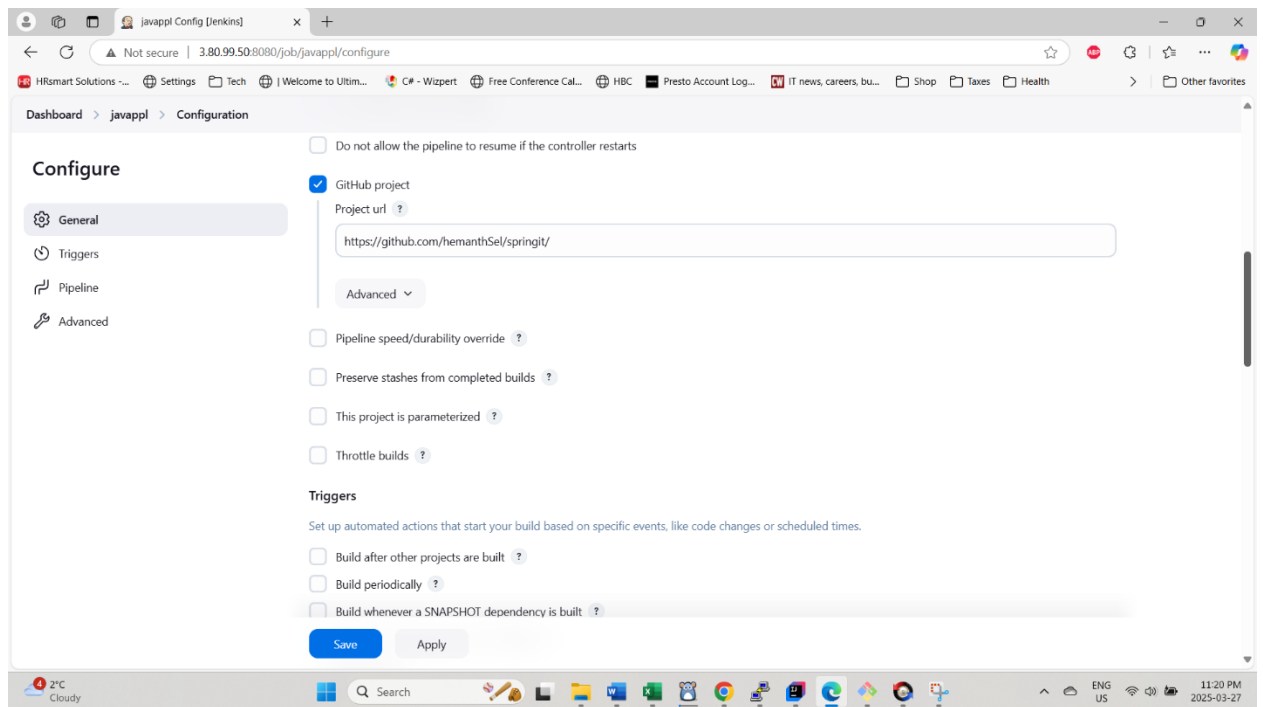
javappl Config [Jenkins]

Not secure | 3.80.99.50:8080/job/javappl/configure

HRsmart Solutions -... Settings Tech | Welcome to Ultim... C# - Wizpert Free Conference Cal... HBC Presto Account Log... IT news, careers, bu... Shop Taxes Health Other favorites

Dashboard > javappl > Configuration

Configure

General
Triggers
Pipeline
Advanced

Do not allow the pipeline to resume if the controller restarts

GitHub project

Project url ?

https://github.com/hemanthSel/springit/

Advanced

Pipeline speed/durability override ?

Preserve stashes from completed builds ?

This project is parameterized ?

Throttle builds ?

Triggers

Set up automated actions that start your build based on specific events, like code changes or scheduled times.

Build after other projects are built ?

Build periodically ?

Build whenever a SNAPSHOT dependency is built ?

Save Apply

4 2°C Cloudy

Search

ENG US

11:20 PM 2025-03-27